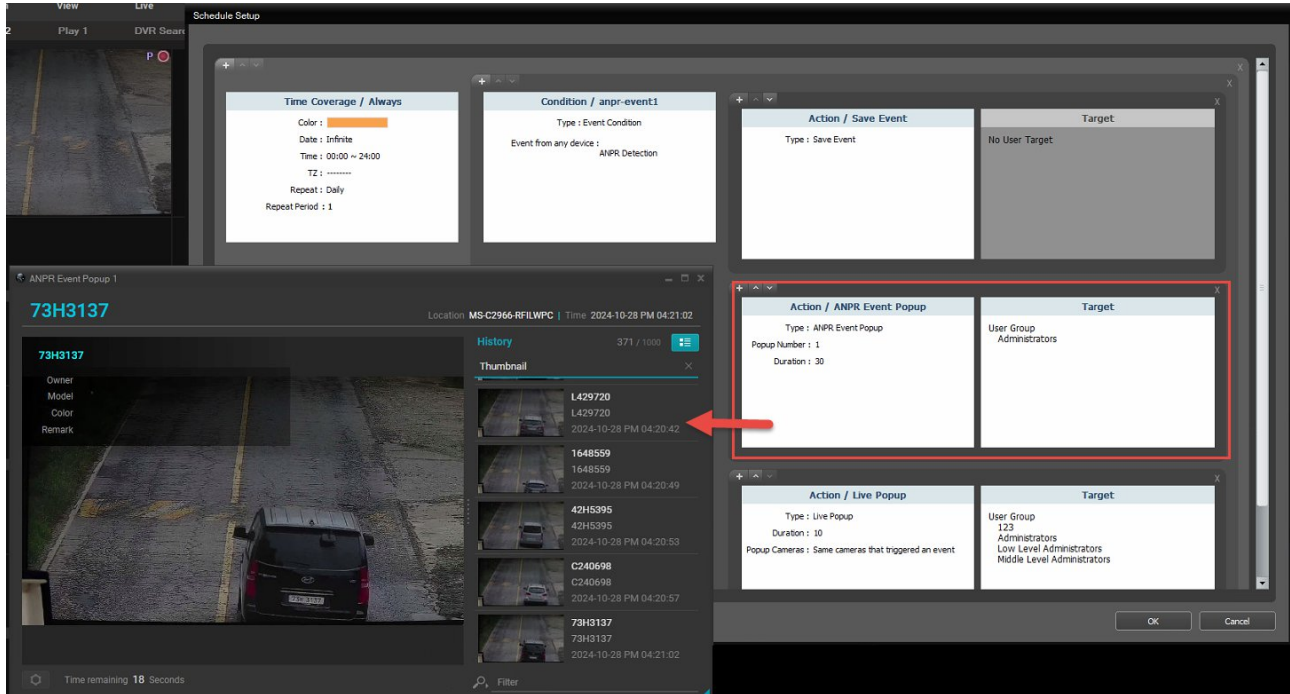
View Live
2 Play 1 DVR Sear
P

Schedule Setup

Time Coverage / Always
Color :
Date : Infinite
Time : 00:00 ~ 24:00
TZ : --------
Repeat : Daily
Repeat Period : 1

Condition / anpr-event1
Type : Event Condition
Event from any device :
ANPR Detection

Action / Save Event
Type : Save Event

Target
No User Target

Action / ANPR Event Popup
Type : ANPR Event Popup
Popup Number : 1
Duration : 30

Target
User Group
Administrators

Action / Live Popup
Type : Live Popup
Duration : 10
Popup Cameras : Same cameras that triggered an event

Target
User Group
123
Administrators
Low Level Administrators
Middle Level Administrators

OK Cancel

ANPR Event Popup 1

73H3137
Location MS-C2966-RFILWPC | Time 2024-10-28 PM 04:21:02

73H3137
Owner
Model
Color
Remark

History 371 / 1000
Thumbnail

L429720
L429720
2024-10-28 PM 04:20:42

1648559
1648559
2024-10-28 PM 04:20:49

42H5395
42H5395
2024-10-28 PM 04:20:53

C240698
C240698
2024-10-28 PM 04:20:57

73H3137
73H3137
2024-10-28 PM 04:21:02

Time remaining 18 Seconds
Filter